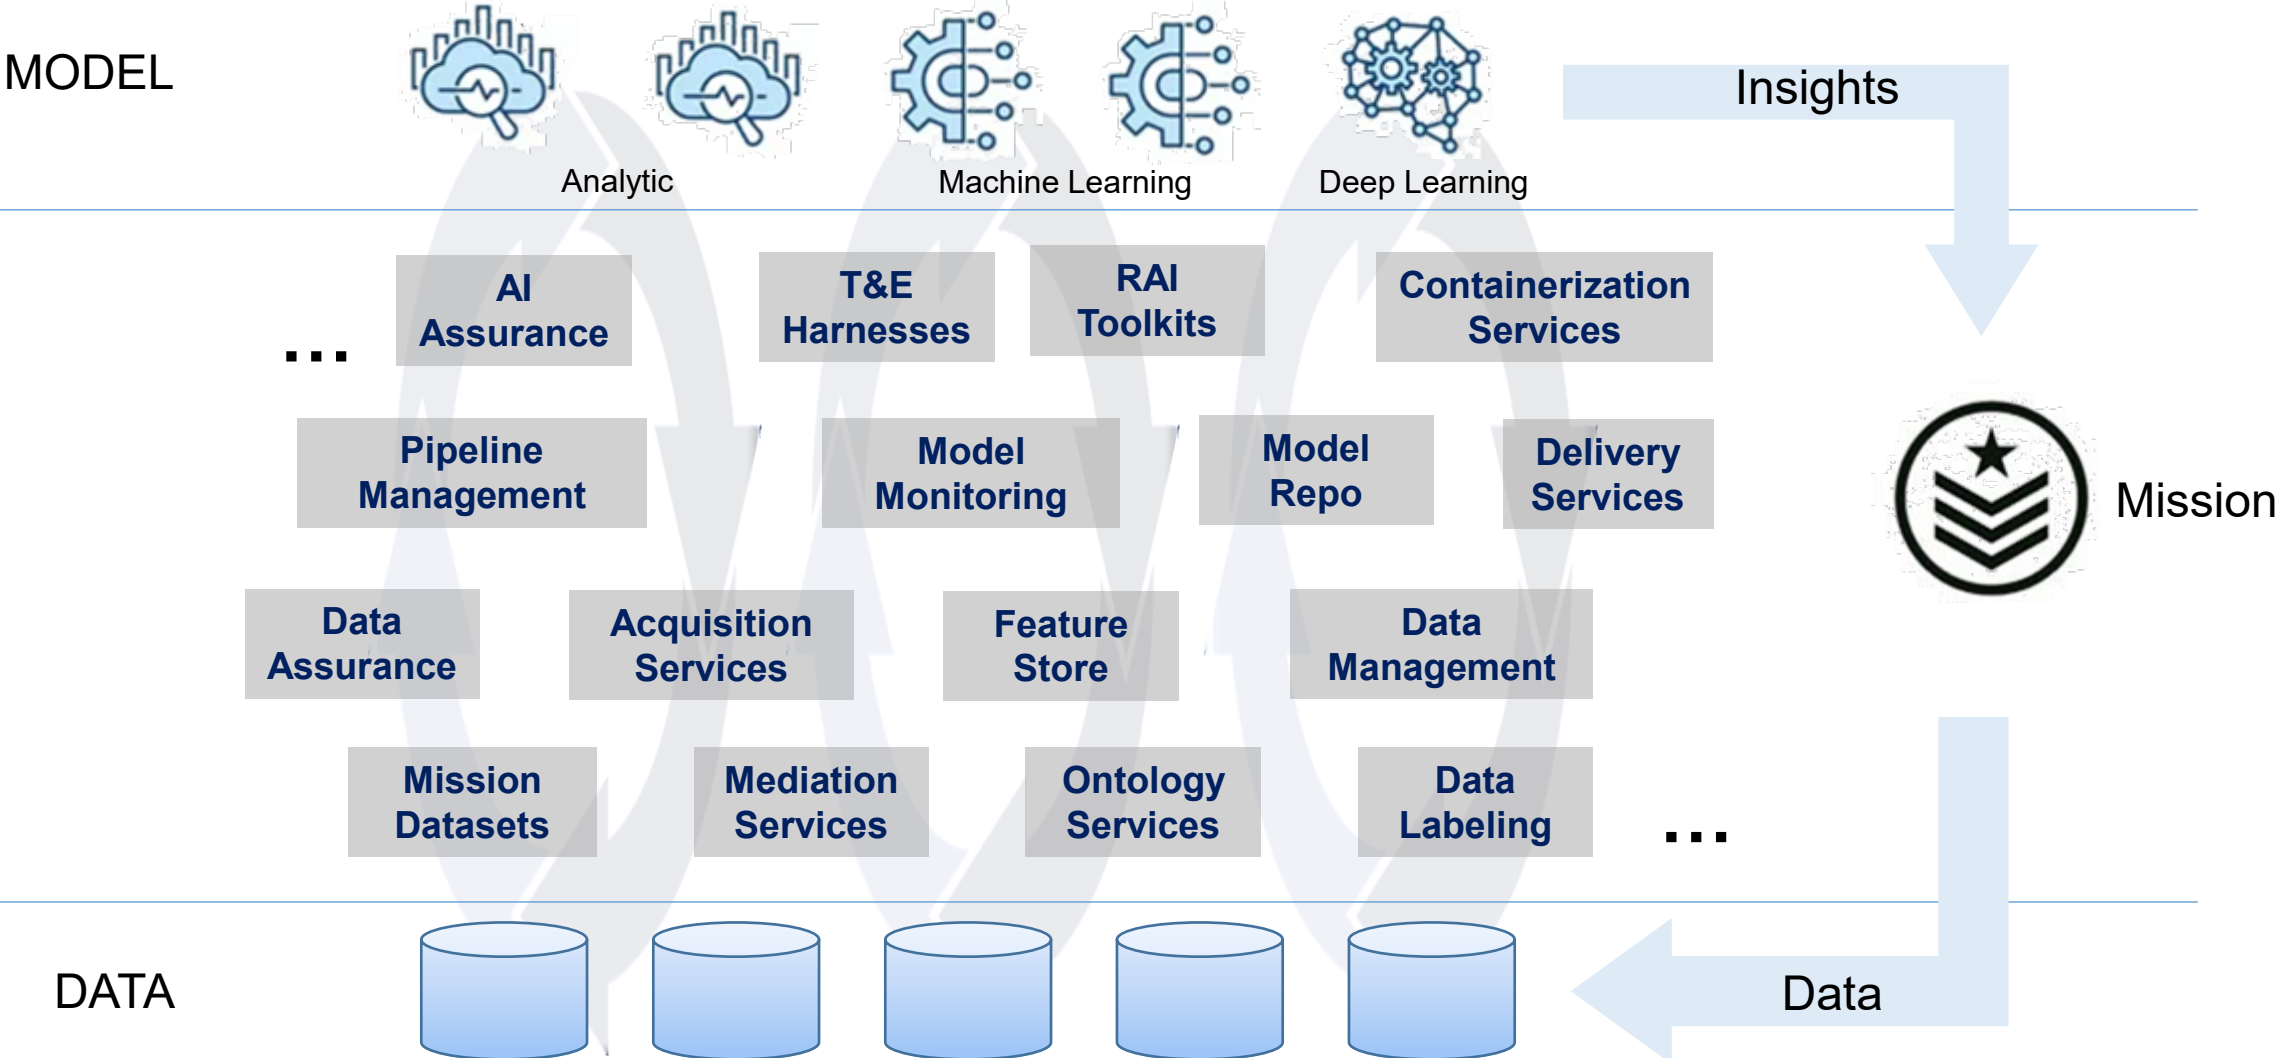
MODEL

Analytic

Machine Learning

Deep Learning

Insights

...

AI Assurance

T&E Harnesses

RAI Toolkits

Containerization Services

Pipeline Management

Model Monitoring

Model Repo

Delivery Services

Mission

Data Assurance

Acquisition Services

Feature Store

Data Management

Mission Datasets

Mediation Services

Ontology Services

Data Labeling

...

DATA

Data